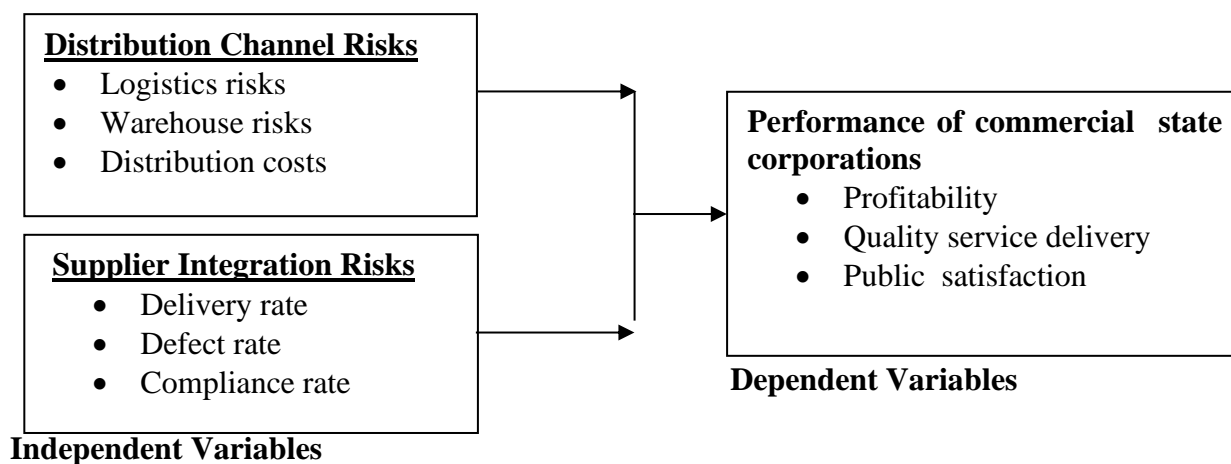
**Distribution Channel Risks**
- Logistics risks
- Warehouse risks
- Distribution costs

**Supplier Integration Risks**
- Delivery rate
- Defect rate
- Compliance rate

**Independent Variables**

**Performance of commercial state corporations**
- Profitability
- Quality service delivery
- Public satisfaction

**Dependent Variables**